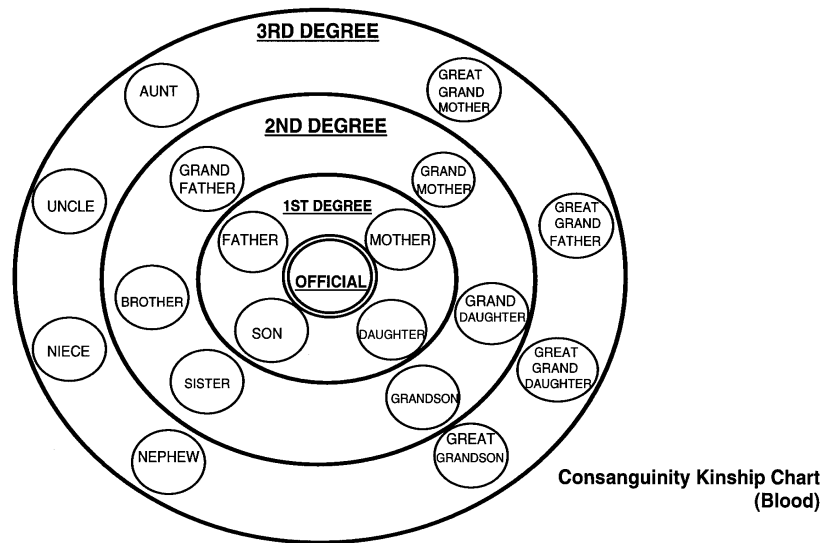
3RD DEGREE

AUNT

GREAT GRAND MOTHER

2ND DEGREE

GRAND FATHER

GRAND MOTHER

UNCLE

1ST DEGREE

GREAT GRAND FATHER

FATHER

MOTHER

OFFICIAL

BROTHER

GRAND DAUGHTER

SON

DAUGHTER

NIECE

GREAT GRAND DAUGHTER

SISTER

GRANDSON

GREAT GRANDSON

NEPHEW

Consanguinity Kinship Chart (Blood)